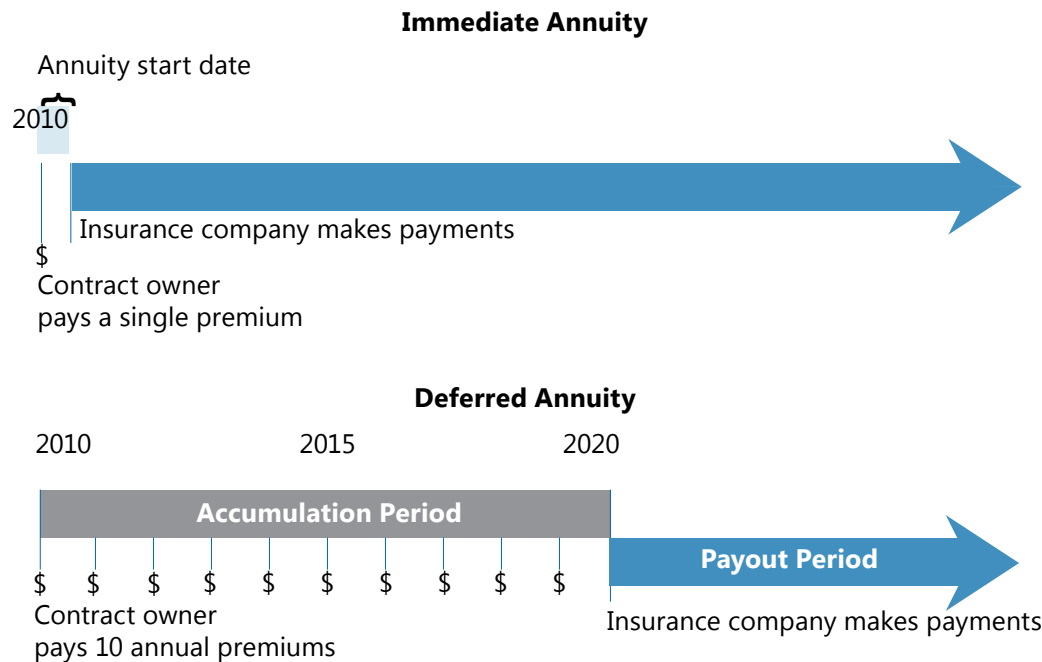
**Immediate Annuity**

Annuity start date

2010

Insurance company makes payments

$
Contract owner pays a single premium

**Deferred Annuity**

2010

2015

2020

**Accumulation Period**

**Payout Period**

$ $ $ $ $ $ $ $ $ $

Contract owner pays 10 annual premiums

Insurance company makes payments